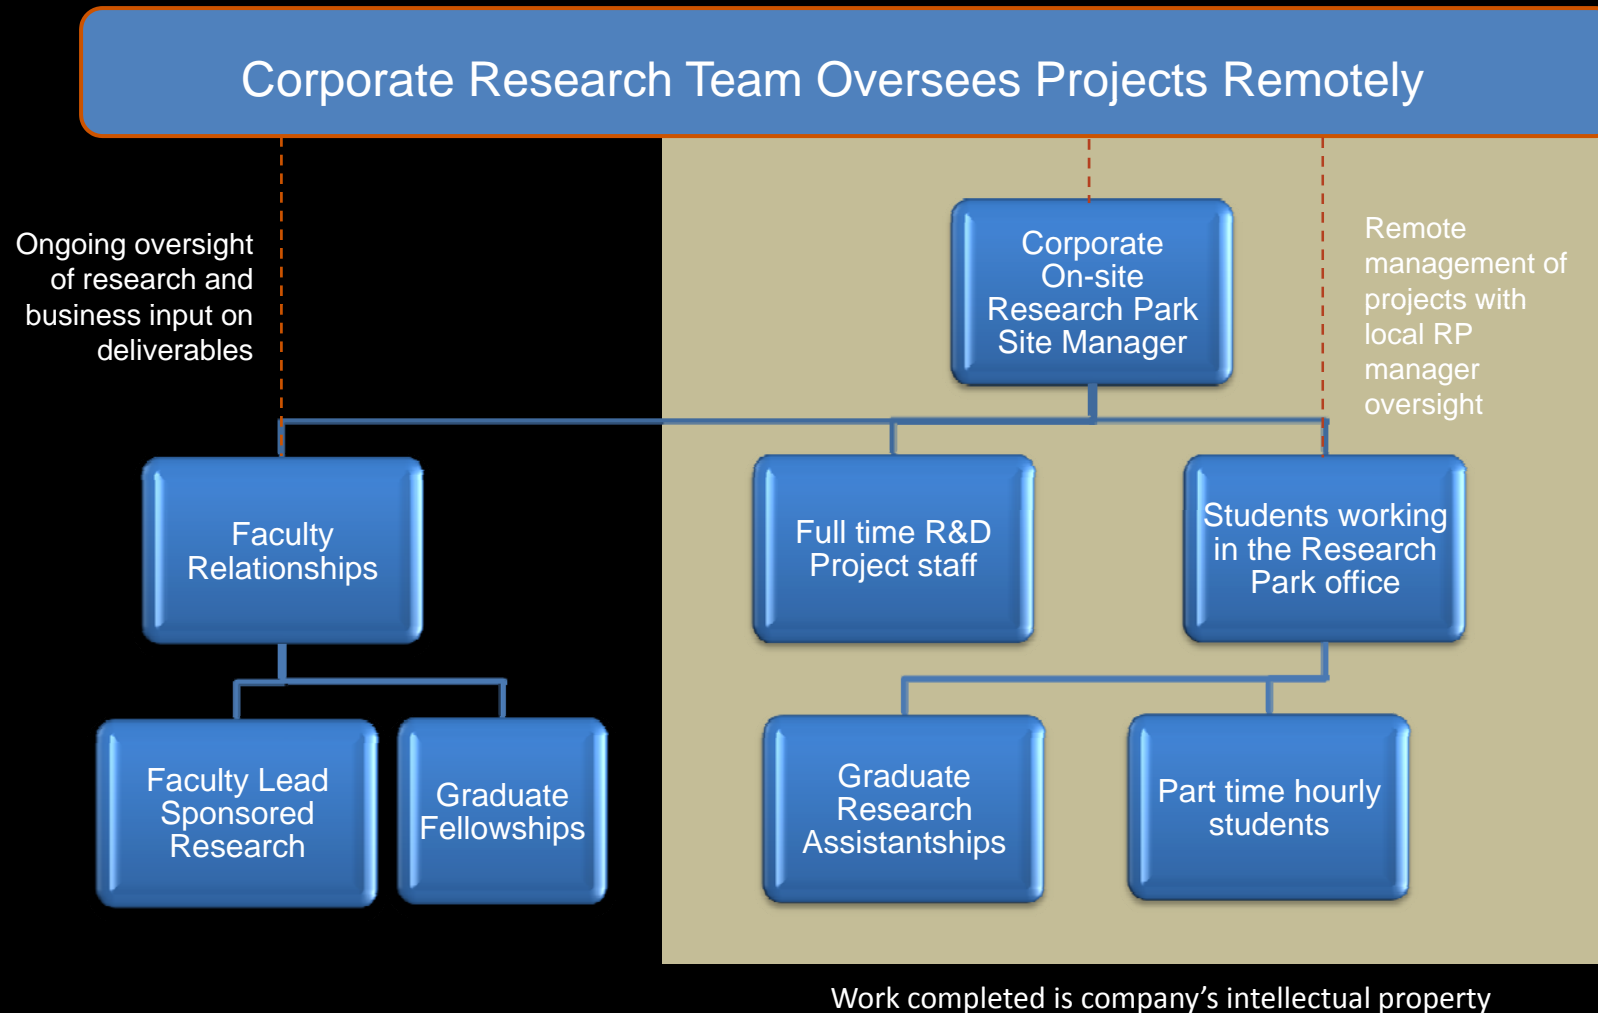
Corporate Research Team Oversees Projects Remotely

Ongoing oversight of research and business input on deliverables

Corporate On-site Research Park Site Manager

Remote management of projects with local RP manager oversight

Faculty Relationships

Full time R&D Project staff

Students working in the Research Park office

Faculty Lead Sponsored Research

Graduate Fellowships

Graduate Research Assistantships

Part time hourly students

Work completed is company’s intellectual property